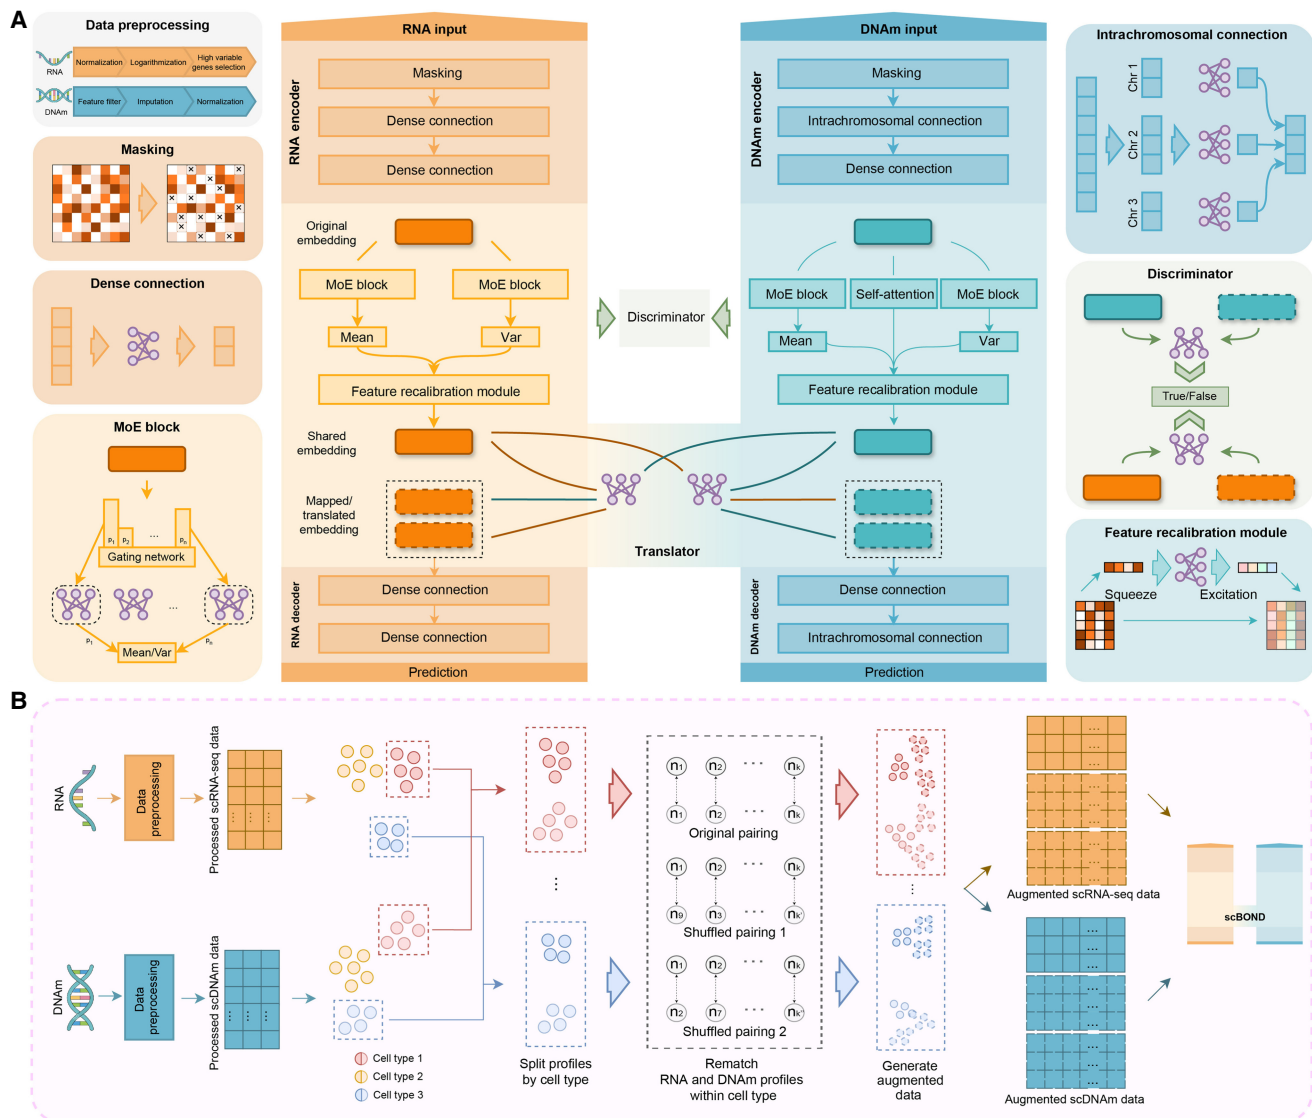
A

Data preprocessing
RNA Normalization Logarithmization High variable genes selection
DNAm Feature filter Imputation Normalization

Masking

Dense connection

MoE block
$p_1$ $p_2$ ... $p_n$
Gating network
$p_1$ $p_n$
Mean/Var

RNA input
RNA encoder
Masking
Dense connection
Dense connection
Original embedding
MoE block
MoE block
Mean
Var
Feature recalibration module
Shared embedding
Mapped/ translated embedding
RNA decoder
Dense connection
Dense connection
Prediction

Discriminator

Translator

DNAm input
DNAm encoder
Masking
Intrachromosomal connection
Dense connection
MoE block
Self-attention
MoE block
Mean
Var
Feature recalibration module
DNAm decoder
Dense connection
Intrachromosomal connection
Prediction

Intrachromosomal connection
Chr 1
Chr 2
Chr 3

Discriminator
True/False

Feature recalibration module
Squeeze
Excitation

B

RNA
Data preprocessing
Processed scRNA-seq data
DNAm
Data preprocessing
Processed scDNAm data
Cell type 1
Cell type 2
Cell type 3
Split profiles by cell type
$n_1$ $n_2$ ... $n_k$
$n_1$ $n_2$ ... $n_k$
Original pairing
$n_1$ $n_2$ ... $n_k$
$n_9$ $n_3$ ... $n_{k'}$
Shuffled pairing 1
$n_1$ $n_2$ ... $n_k$
$n_2$ $n_7$ ... $n_{k''}$
Shuffled pairing 2
Rematch RNA and DNAm profiles within cell type
Generate augmented data
Augmented scRNA-seq data
Augmented scDNAm data
scBOND